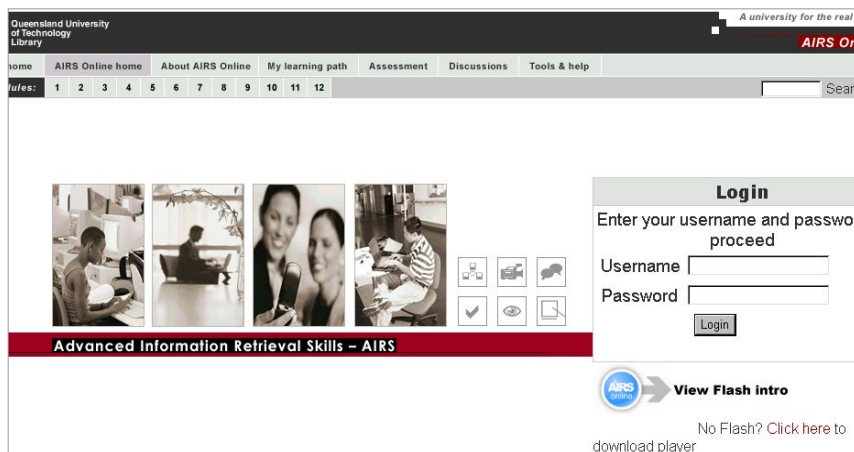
Queensland University of Technology Library

A university for the real

AIRS On

home | AIRS Online home | About AIRS Online | My learning path | Assessment | Discussions | Tools & help

lules: 1 2 3 4 5 6 7 8 9 10 11 12

Sear

Login

Enter your username and passwo proceed

Username

Password

Login

Advanced Information Retrieval Skills – AIRS

AIRS online

View Flash intro

No Flash? Click here to download player